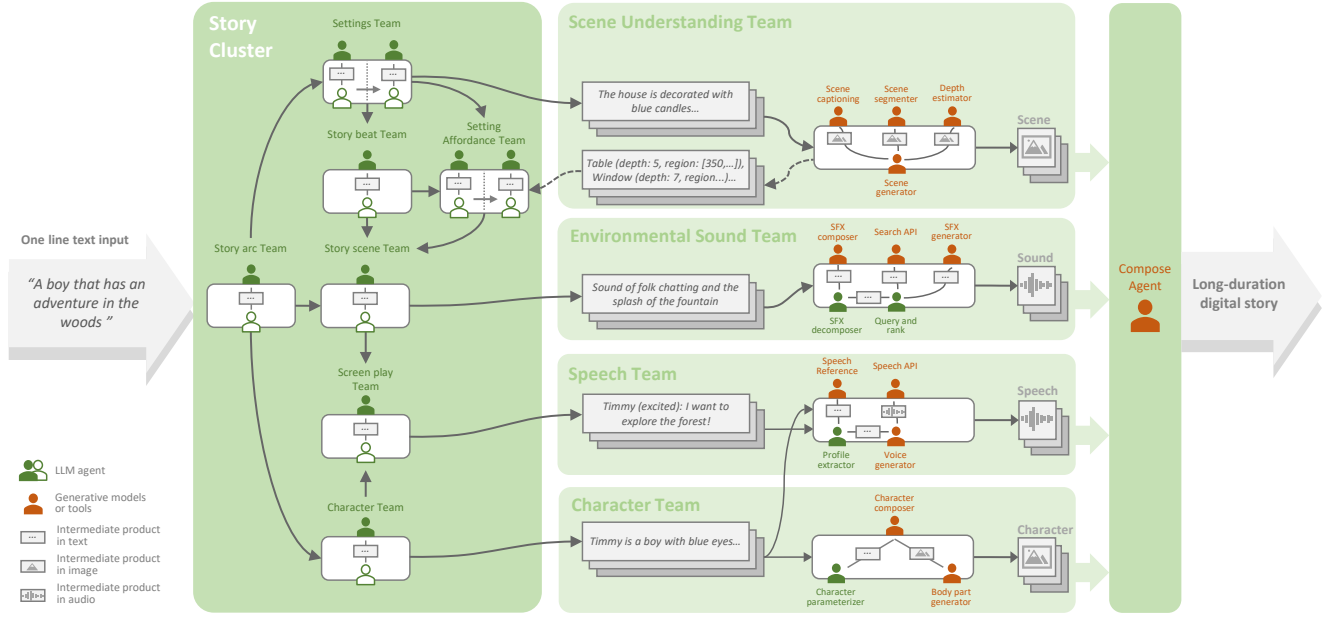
One line text input

"A boy that has an adventure in the woods"

Story Cluster

Settings Team

Story beat Team

Setting Affordance Team

Story arc Team

Story scene Team

Screen play Team

Character Team

Scene Understanding Team

The house is decorated with blue candles...

Table (depth: 5, region: [350,...]), Window (depth: 7, region...)...

Scene captioning

Scene segmenter

Depth estimator

Scene generator

Scene

Environmental Sound Team

Sound of folk chatting and the splash of the fountain

SFX composer

Search API

SFX generator

SFX decomposer

Query and rank

Sound

Speech Team

Timmy (excited): I want to explore the forest!

Speech Reference

Speech API

Profile extractor

Voice generator

Speech

Character Team

Timmy is a boy with blue eyes...

Character composer

Character parameterizer

Body part generator

Character

Compose Agent

Long-duration digital story

LLM agent

Generative models or tools

Intermediate product in text

Intermediate product in image

Intermediate product in audio